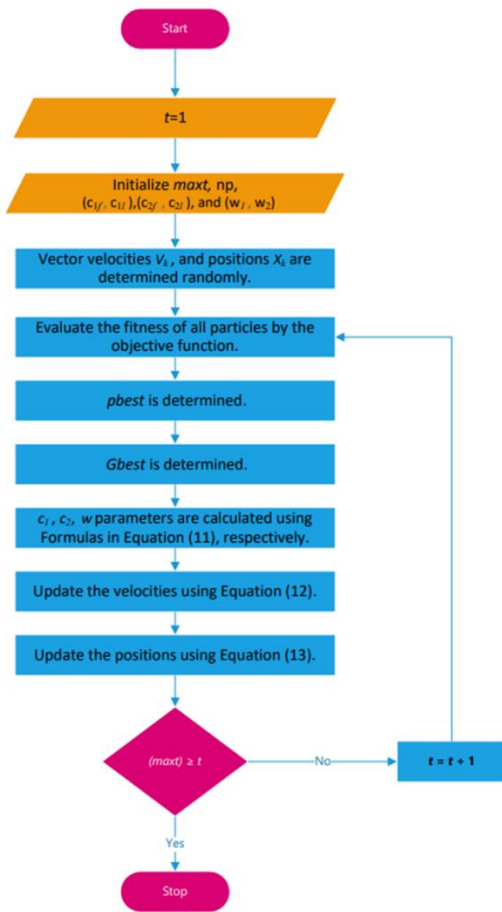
Start

$t$=1

Initialize *maxt*, np, ($c_{1f}$, $c_{1i}$),($c_{2f}$, $c_{2i}$), and ($w_1$, $w_2$)

Vector velocities $V_k$, and positions $X_k$ are determined randomly.

Evaluate the fitness of all particles by the objective function.

*pbest* is determined.

*Gbest* is determined.

$c_1$, $c_2$, $w$ parameters are calculated using Formulas in Equation (11), respectively.

Update the velocities using Equation (12).

Update the positions using Equation (13).

(*maxt*) ≥ *t*

No

*t* = *t* + 1

Yes

Stop